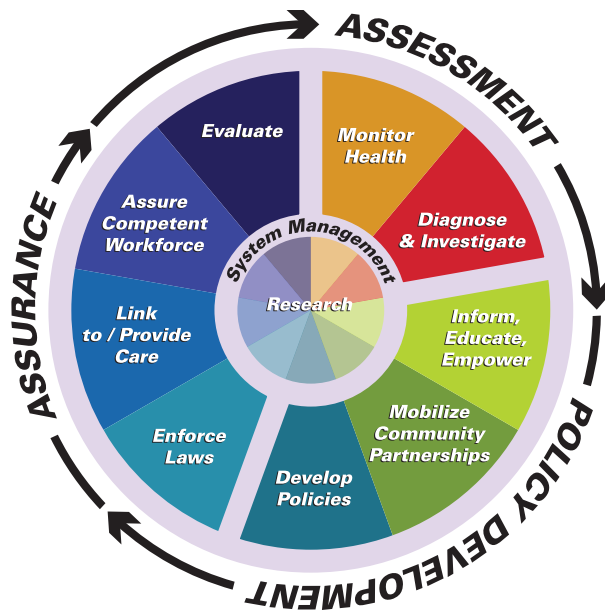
ASSESSMENT

Monitor Health

Diagnose & Investigate

Inform, Educate, Empower

Mobilize Community Partnerships

Develop Policies

POLICY DEVELOPMENT

Enforce Laws

Link to / Provide Care

Assure Competent Workforce

Evaluate

ASSURANCE

System Management

Research